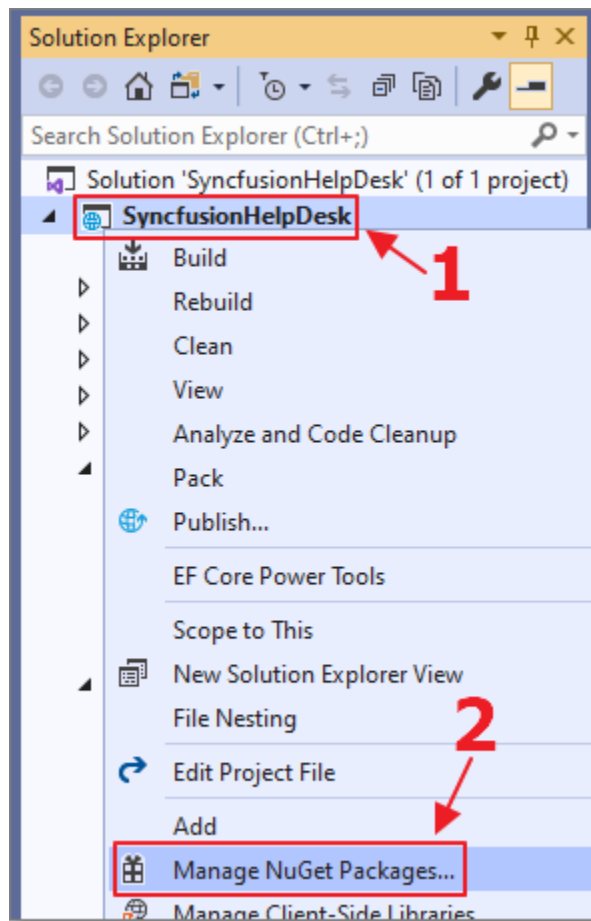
Solution Explorer

Search Solution Explorer (Ctrl+;)

Solution 'SyncfusionHelpDesk' (1 of 1 project)

SyncfusionHelpDesk

1

Build

Rebuild

Clean

View

Analyze and Code Cleanup

Pack

Publish...

EF Core Power Tools

Scope to This

New Solution Explorer View

File Nesting

2

Edit Project File

Add

Manage NuGet Packages...

Manage Client-Side Libraries